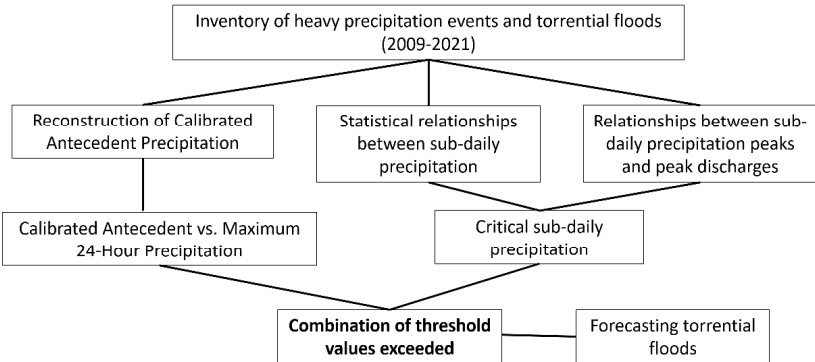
Inventory of heavy precipitation events and torrential floods (2009-2021)

Reconstruction of Calibrated Antecedent Precipitation

Statistical relationships between sub-daily precipitation

Relationships between sub-daily precipitation peaks and peak discharges

Calibrated Antecedent vs. Maximum 24-Hour Precipitation

Critical sub-daily precipitation

**Combination of threshold values exceeded**

Forecasting torrential floods